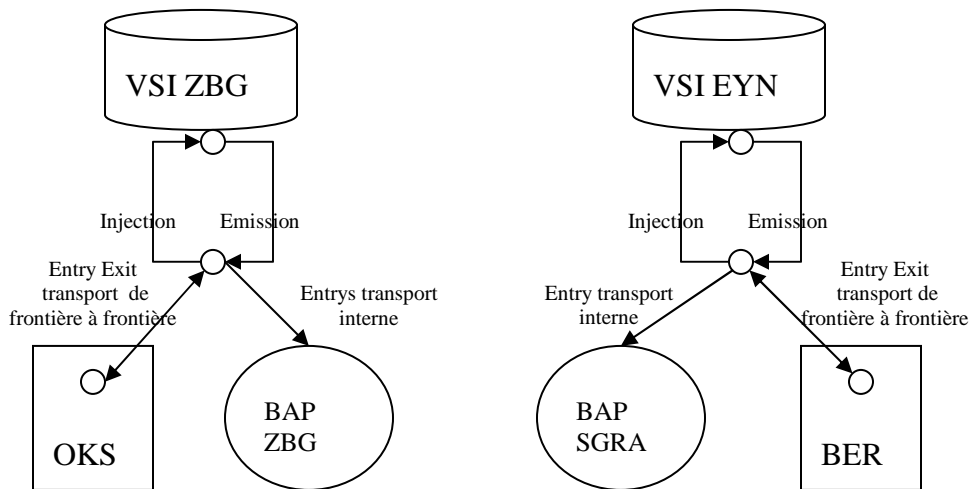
VSI ZBG

Injection Emission

Entry Exit transport de frontière à frontière

Entrys transport interne

OKS

BAP ZBG

VSI EYN

Injection Emission

Entry transport interne

Entry Exit transport de frontière à frontière

BAP SGRA

BER